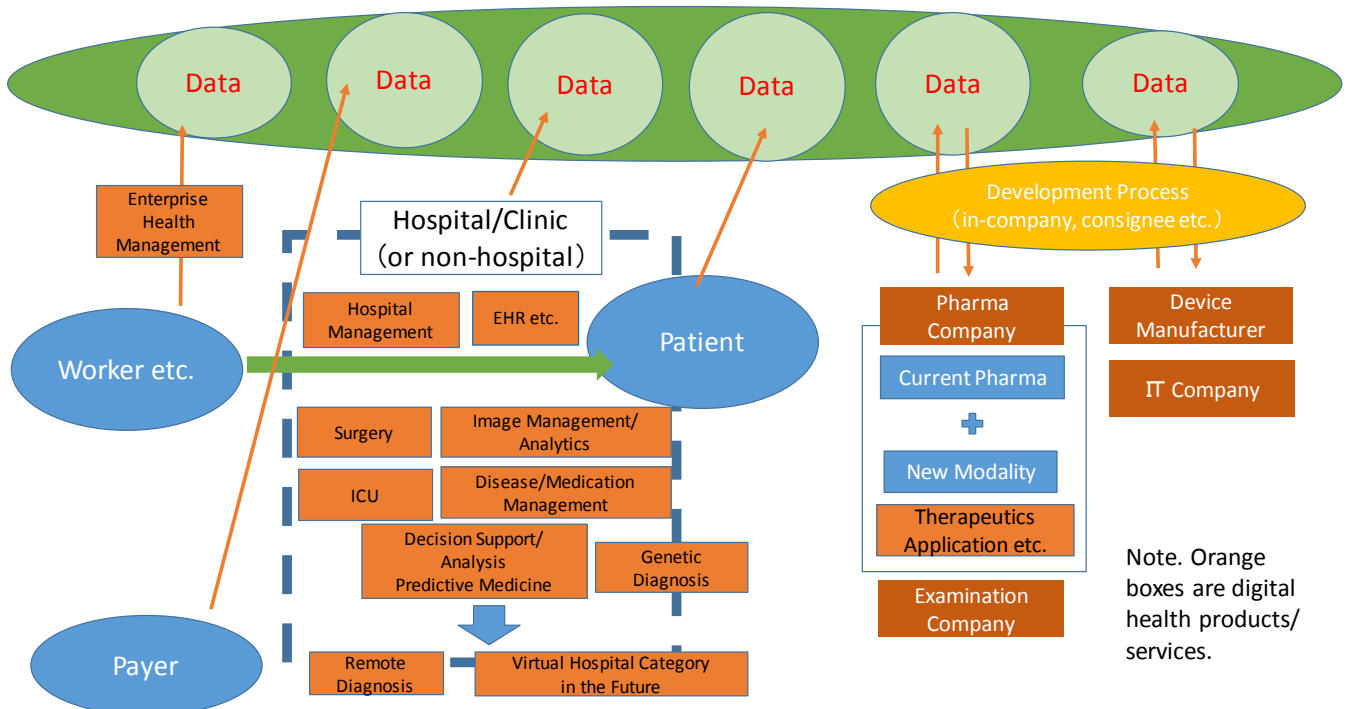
Data Data Data Data Data Data

Enterprise Health Management

Hospital/Clinic （or non-hospital）

Development Process （in-company, consignee etc.）

Worker etc.

Hospital Management

EHR etc.

Patient

Pharma Company

Device Manufacturer

Current Pharma

IT Company

Surgery

Image Management/ Analytics

ICU

Disease/Medication Management

New Modality

Therapeutics Application etc.

Decision Support/ Analysis Predictive Medicine

Genetic Diagnosis

Note. Orange boxes are digital health products/ services.

Examination Company

Payer

Remote Diagnosis

Virtual Hospital Category in the Future